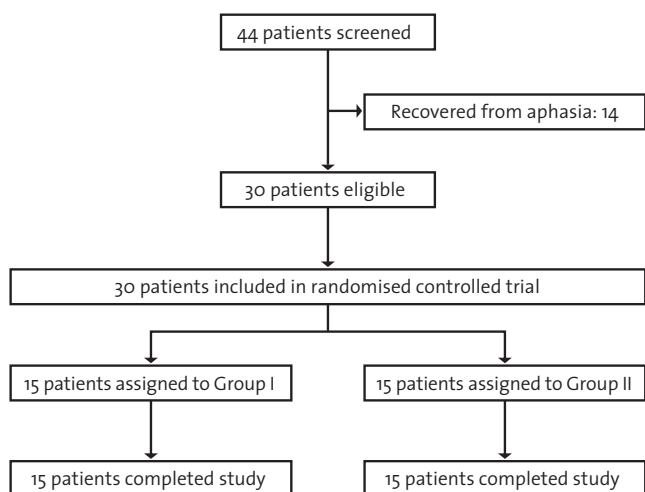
44 patients screened

Recovered from aphasia: 14

30 patients eligible

30 patients included in randomised controlled trial

15 patients assigned to Group I

15 patients assigned to Group II

15 patients completed study

15 patients completed study